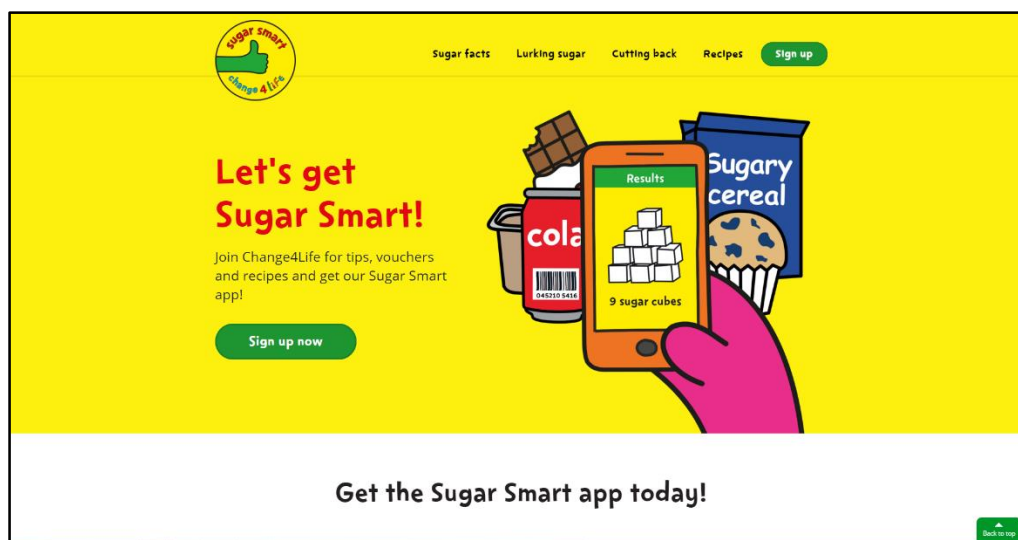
sugar smart
change4life

Sugar facts Lurking sugar Cutting back Recipes Sign up

Let's get Sugar Smart!

Join Change4Life for tips, vouchers and recipes and get our Sugar Smart app!

Sign up now

cola
045210 5416

Results

9 sugar cubes

Sugary cereal

Get the Sugar Smart app today!

Back to top